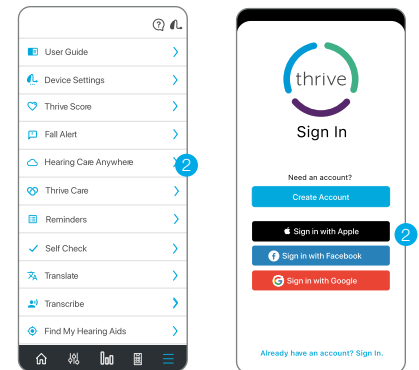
User Guide

Device Settings

Thrive Score

Fall Alert

Hearing Care Anywhere

2

Thrive Care

Reminders

Self Check

Translate

Transcribe

Find My Hearing Aids

thrive

Sign In

Need an account?

Create Account

Sign in with Apple

2

Sign in with Facebook

Sign in with Google

Already have an account? Sign In.